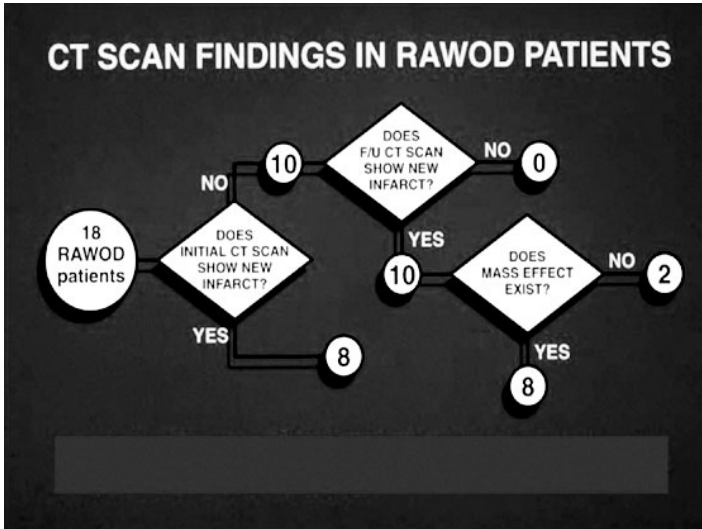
CT SCAN FINDINGS IN RAWOD PATIENTS

18 RAWOD patients

DOES INITIAL CT SCAN SHOW NEW INFARCT?

NO

10

DOES F/U CT SCAN SHOW NEW INFARCT?

NO

0

YES

10

DOES MASS EFFECT EXIST?

NO

2

YES

8

YES

8